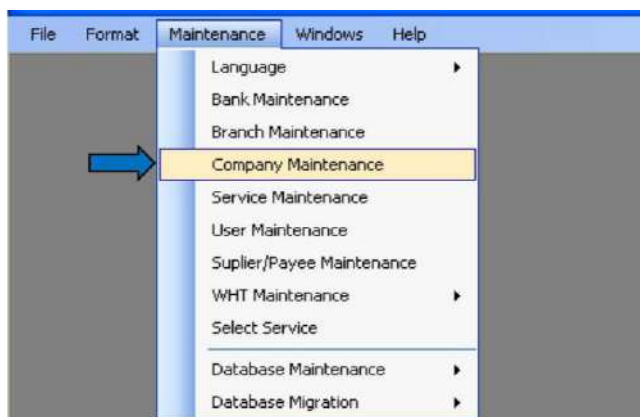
File Format Maintenance Windows Help

Language
Bank Maintenance
Branch Maintenance
Company Maintenance
Service Maintenance
User Maintenance
Suplier/Payee Maintenance
WHT Maintenance
Select Service
Database Maintenance
Database Migration